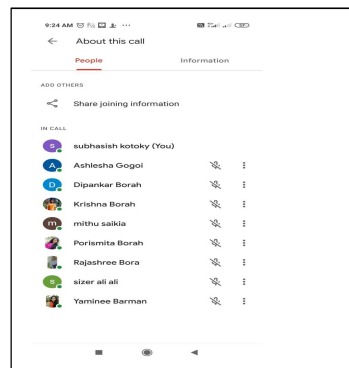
9:24 AM

About this call

People

Information

ADD OTHERS

Share joining information

IN CALL

S subhasish kotoky (You)

A Ashlesha Gogoi

D Dipankar Borah

Krishna Borah

m mithu saikia

Porismita Borah

Rajashree Bora

S sizer ali ali

Yaminee Barman